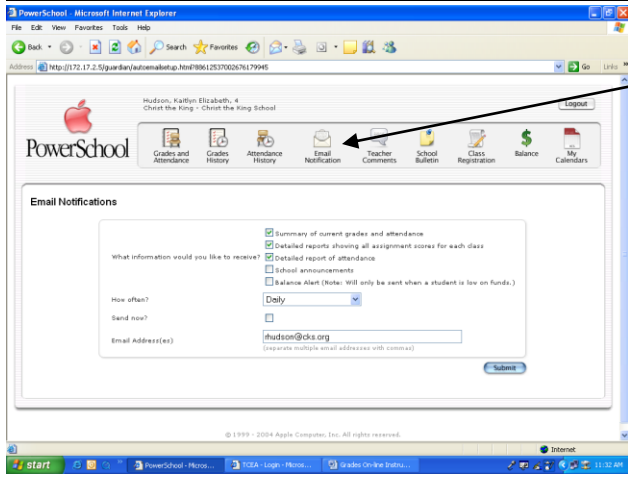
PowerSchool - Microsoft Internet Explorer

File Edit View Favorites Tools Help

Back Search Favorites

Address http://172.17.2.5/guardian/autoemailsetup.html?8861253700267179945

Go Links

Hudson, Kaitlyn Elizabeth, 4
Christ the King - Christ the King School

Logout

PowerSchool

Grades and Attendance | Grades History | Attendance History | Email Notification | Teacher Comments | School Bulletin | Class Registration | Balance | My Calendars

Email Notifications

What information would you like to receive?
Summary of current grades and attendance
Detailed reports showing all assignment scores for each class
Detailed report of attendance
School announcements
Balance Alert (Note: Will only be sent when a student is low on funds.)

How often? Daily

Send now?

Email Address(es) rhudson@cks.org
(separate multiple email addresses with commas)

Submit

© 1999 - 2004 Apple Computer, Inc. All rights reserved.

Internet

start | PowerSchool - Micros... | TCEA - Login - Micros... | Grades On-line Instru... | 11:32 AM